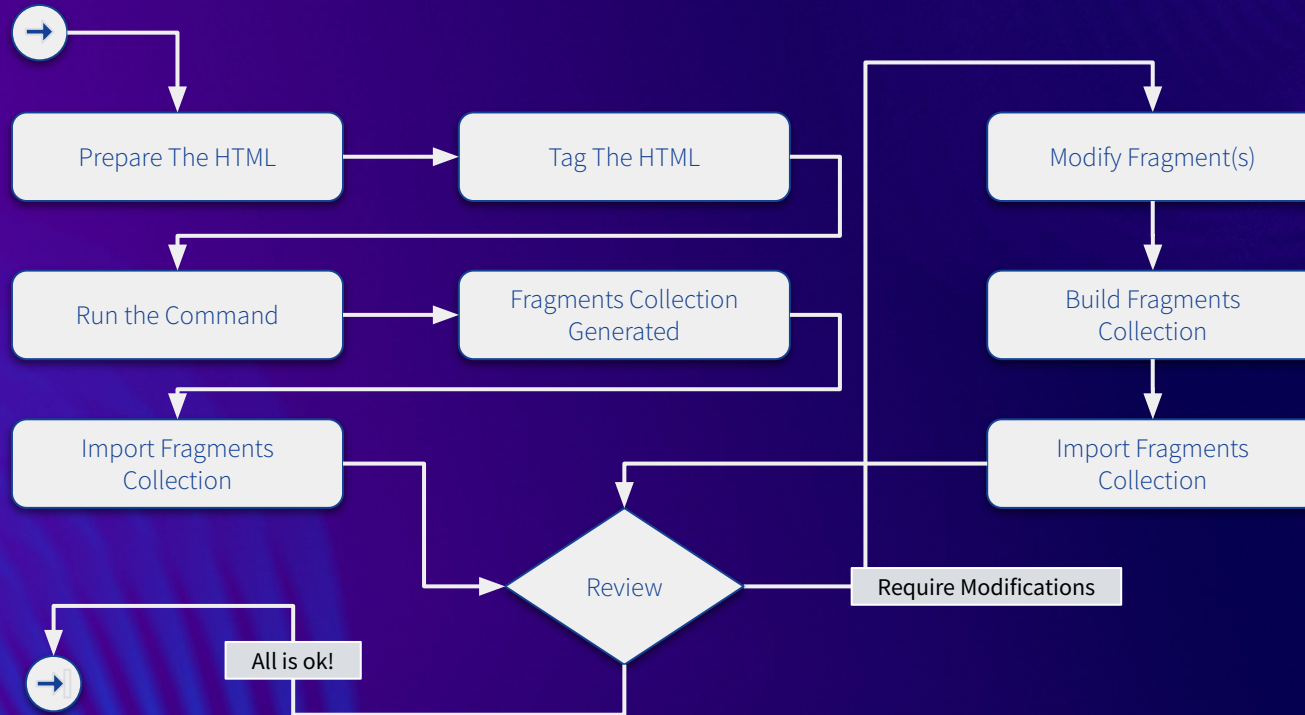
Prepare The HTML

Tag The HTML

Run the Command

Fragments Collection Generated

Import Fragments Collection

Review

Require Modifications

Modify Fragment(s)

Build Fragments Collection

Import Fragments Collection

All is ok!